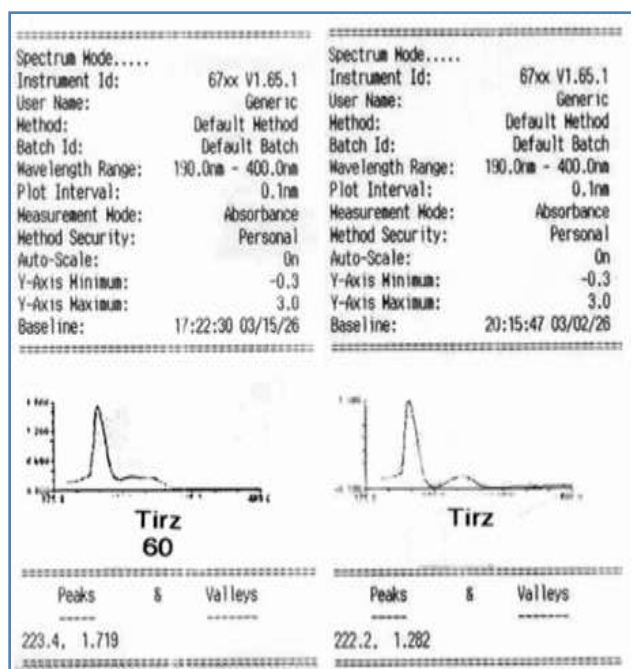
Spectrum Mode.....
Instrument Id: 67xx V1.65.1
User Name: Generic
Method: Default Method
Batch Id: Default Batch
Wavelength Range: 190.0nm - 400.0nm
Plot Interval: 0.1nm
Measurement Mode: Absorbance
Method Security: Personal
Auto-Scale: On
Y-Axis Minimum: -0.3
Y-Axis Maximum: 3.0
Baseline: 17:22:30 03/15/26

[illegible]

Tirz
60

Peaks & Valleys

223.4, 1.719

Spectrum Mode.....
Instrument Id: 67xx V1.65.1
User Name: Generic
Method: Default Method
Batch Id: Default Batch
Wavelength Range: 190.0nm - 400.0nm
Plot Interval: 0.1nm
Measurement Mode: Absorbance
Method Security: Personal
Auto-Scale: On
Y-Axis Minimum: -0.3
Y-Axis Maximum: 3.0
Baseline: 20:15:47 03/02/26

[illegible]

Tirz

Peaks & Valleys

222.2, 1.282